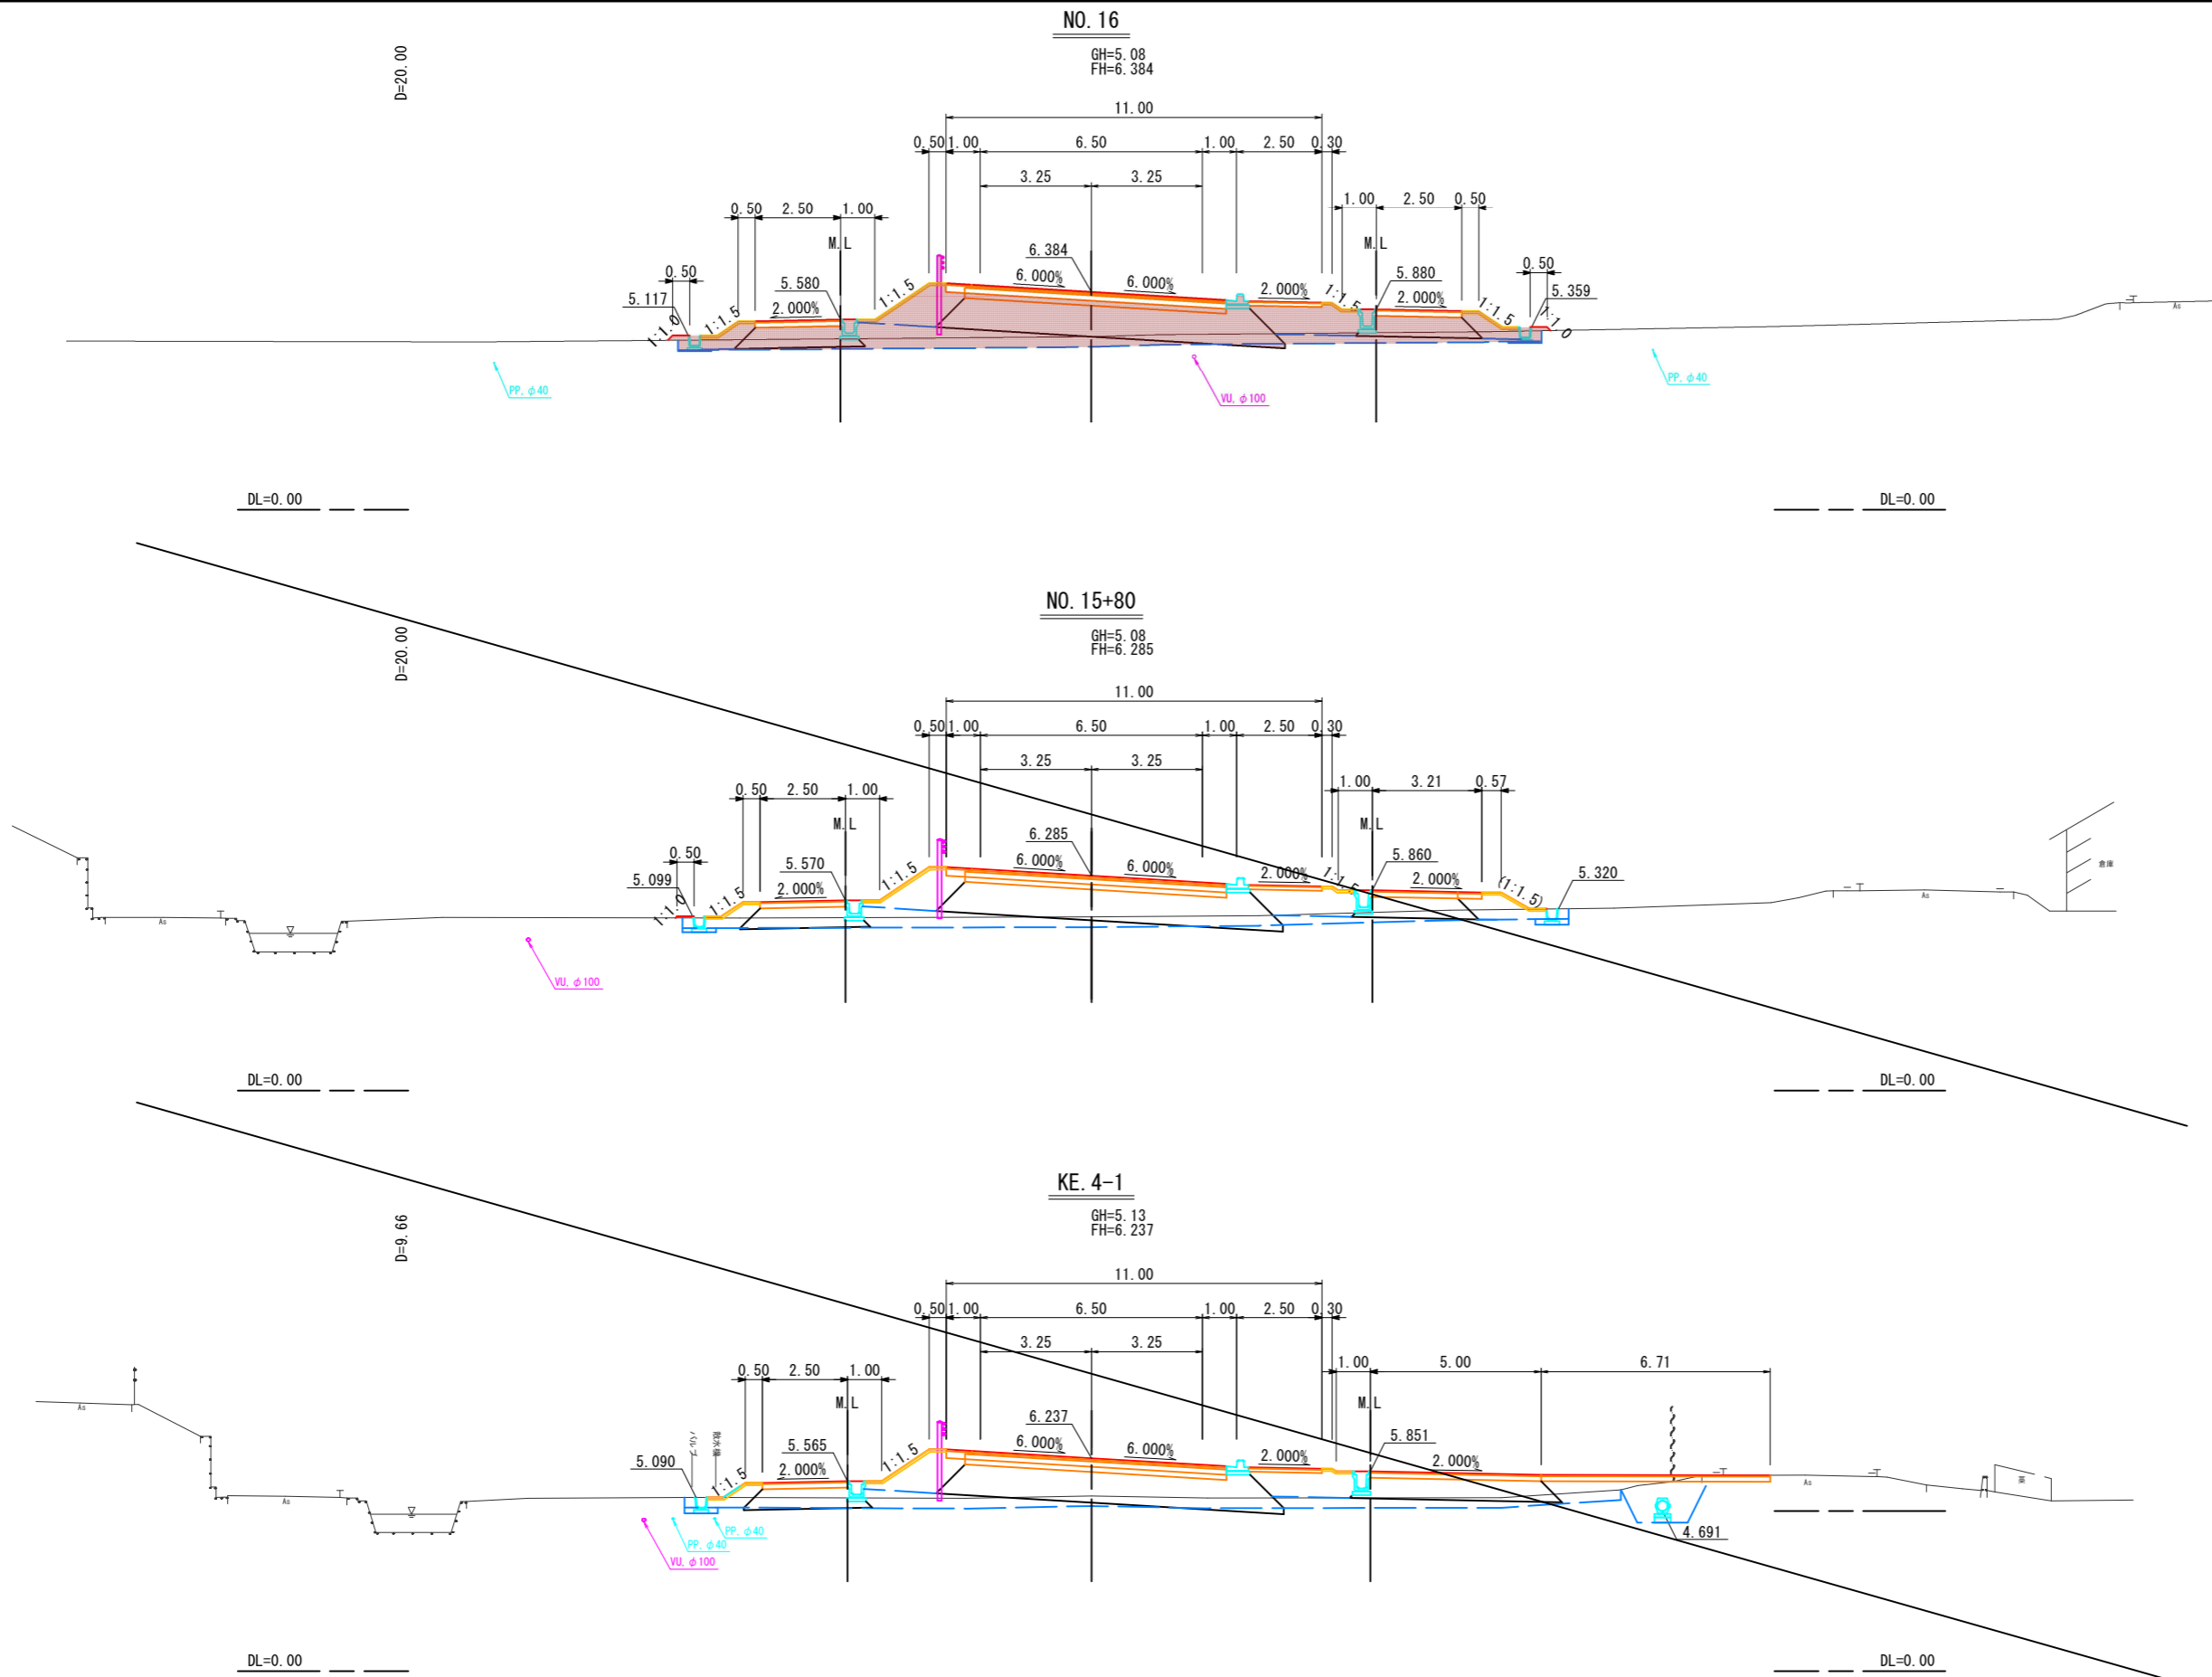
NO. 16
GH=5. 08
FH=6. 384

D=20. 00

11. 00
0. 50 1. 00 6. 50 1. 00 2. 50 0. 30
3. 25 3. 25
0. 50 2. 50 1. 00
1. 00 2. 50 0. 50
M. L
M. L
6. 384
6. 000%
6. 000%
5. 580
2. 000%
1:1. 5
1:1. 5
0. 50
5. 117
1:1. 0
2. 000%
1:1. 5
5. 880
2. 000%
1:1. 5
0. 50
5. 359
1:1. 0
PP. φ40
VU. φ100
PP. φ40
As

DL=0. 00
DL=0. 00

NO. 15+80
GH=5. 08
FH=6. 285

D=20. 00

11. 00
0. 50 1. 00 6. 50 1. 00 2. 50 0. 30
3. 25 3. 25
0. 50 2. 50 1. 00
1. 00 3. 21 0. 57
M. L
M. L
6. 285
6. 000%
6. 000%
5. 570
2. 000%
1:1. 5
1:1. 5
0. 50
5. 099
1:1. 0
2. 000%
1:1. 5
5. 860
2. 000%
(1:1. 5)
5. 320
VU. φ100
As
As
倉庫

DL=0. 00
DL=0. 00

KE. 4-1
GH=5. 13
FH=6. 237

D=9. 66

11. 00
0. 50 1. 00 6. 50 1. 00 2. 50 0. 30
3. 25 3. 25
0. 50 2. 50 1. 00
1. 00 5. 00 6. 71
M. L
M. L
6. 237
6. 000%
6. 000%
5. 565
2. 000%
1:1. 5
1:1. 5
5. 090
2. 000%
5. 851
2. 000%
4. 691
PP. φ40
PP. φ40
VU. φ100
As
As
As

DL=0. 00
DL=0. 00